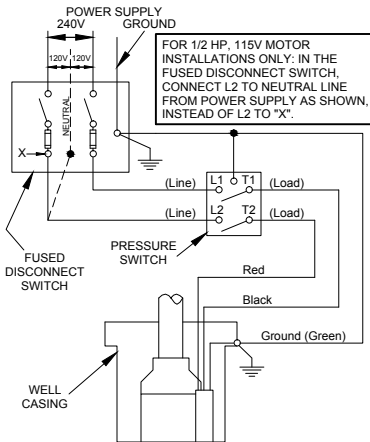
POWER SUPPLY
240V
GROUND
120V
120V
NEUTRAL

FOR 1/2 HP, 115V MOTOR INSTALLATIONS ONLY: IN THE FUSED DISCONNECT SWITCH, CONNECT L2 TO NEUTRAL LINE FROM POWER SUPPLY AS SHOWN, INSTEAD OF L2 TO "X".

X
L1
T1
(Line)
(Load)
(Line)
L2
T2
(Load)
FUSED DISCONNECT SWITCH
PRESSURE SWITCH
Red
Black
Ground (Green)
WELL CASING